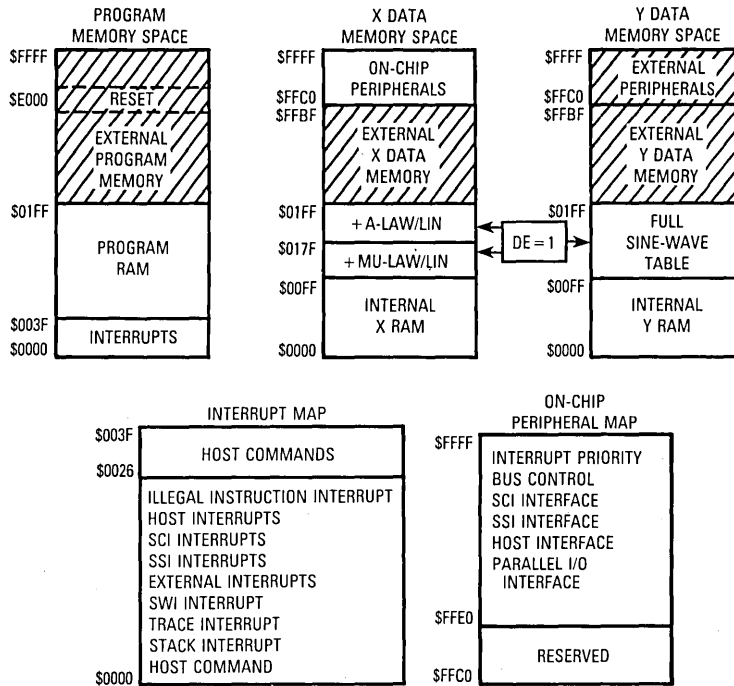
PROGRAM MEMORY SPACE

$FFFF
$E000
RESET
EXTERNAL PROGRAM MEMORY
$01FF
PROGRAM RAM
$003F
INTERRUPTS
$0000

X DATA MEMORY SPACE

$FFFF
ON-CHIP PERIPHERALS
$FFC0
$FFBF
EXTERNAL X DATA MEMORY
$01FF
+ A-LAW/LIN
$017F
+ MU-LAW/LIN
$00FF
INTERNAL X RAM
$0000

DE = 1

Y DATA MEMORY SPACE

$FFFF
EXTERNAL PERIPHERALS
$FFC0
$FFBF
EXTERNAL Y DATA MEMORY
$01FF
FULL SINE-WAVE TABLE
$00FF
INTERNAL Y RAM
$0000

INTERRUPT MAP

$003F
HOST COMMANDS
$0026
ILLEGAL INSTRUCTION INTERRUPT
HOST INTERRUPTS
SCI INTERRUPTS
SSI INTERRUPTS
EXTERNAL INTERRUPTS
SWI INTERRUPT
TRACE INTERRUPT
STACK INTERRUPT
HOST COMMAND
$0000

ON-CHIP PERIPHERAL MAP

$FFFF
INTERRUPT PRIORITY
BUS CONTROL
SCI INTERFACE
SSI INTERFACE
HOST INTERFACE
PARALLEL I/O INTERFACE
$FFE0
RESERVED
$FFC0